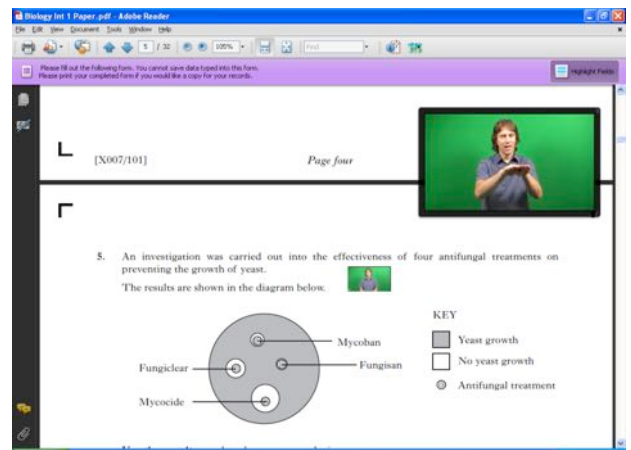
Biology Int 1 Paper.pdf - Adobe Reader

File Edit View Document Tools Window Help

5 / 32 105% Find

Please fill out the following form. You cannot save data typed into this form.
Please print your completed form if you would like a copy for your records.

Highlight Fields

[X007/101] Page four

5. An investigation was carried out into the effectiveness of four antifungal treatments on preventing the growth of yeast.

The results are shown in the diagram below.

KEY

Yeast growth

No yeast growth

Antifungal treatment

Mycoban

Fungiclear

Fungisan

Mycocide